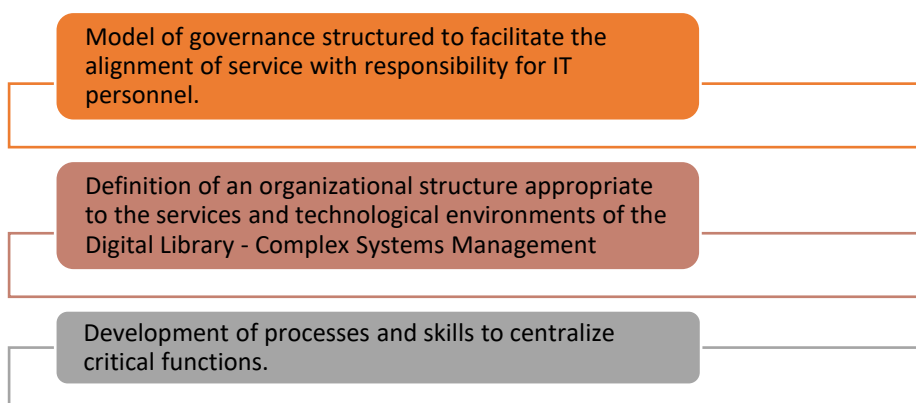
Model of governance structured to facilitate the alignment of service with responsibility for IT personnel.

Definition of an organizational structure appropriate to the services and technological environments of the Digital Library - Complex Systems Management

Development of processes and skills to centralize critical functions.